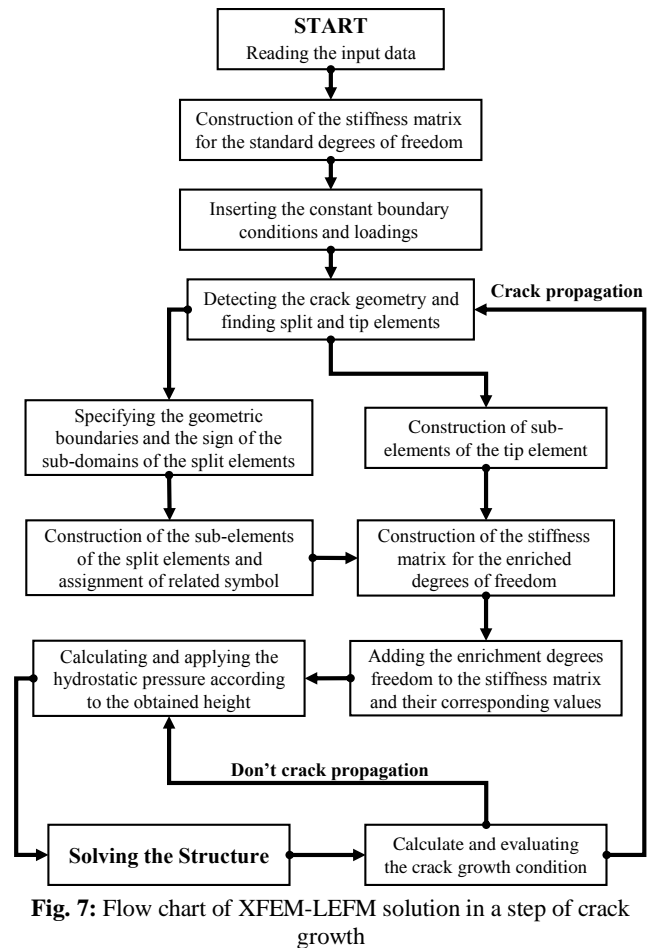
START
Reading the input data

Construction of the stiffness matrix for the standard degrees of freedom

Inserting the constant boundary conditions and loadings

Crack propagation

Detecting the crack geometry and finding split and tip elements

Specifying the geometric boundaries and the sign of the sub-domains of the split elements

Construction of sub-elements of the tip element

Construction of the sub-elements of the split elements and assignment of related symbol

Construction of the stiffness matrix for the enriched degrees of freedom

Calculating and applying the hydrostatic pressure according to the obtained height

Adding the enrichment degrees freedom to the stiffness matrix and their corresponding values

Don't crack propagation

Solving the Structure

Calculate and evaluating the crack growth condition

**Fig. 7:** Flow chart of XFEM-LEFM solution in a step of crack growth